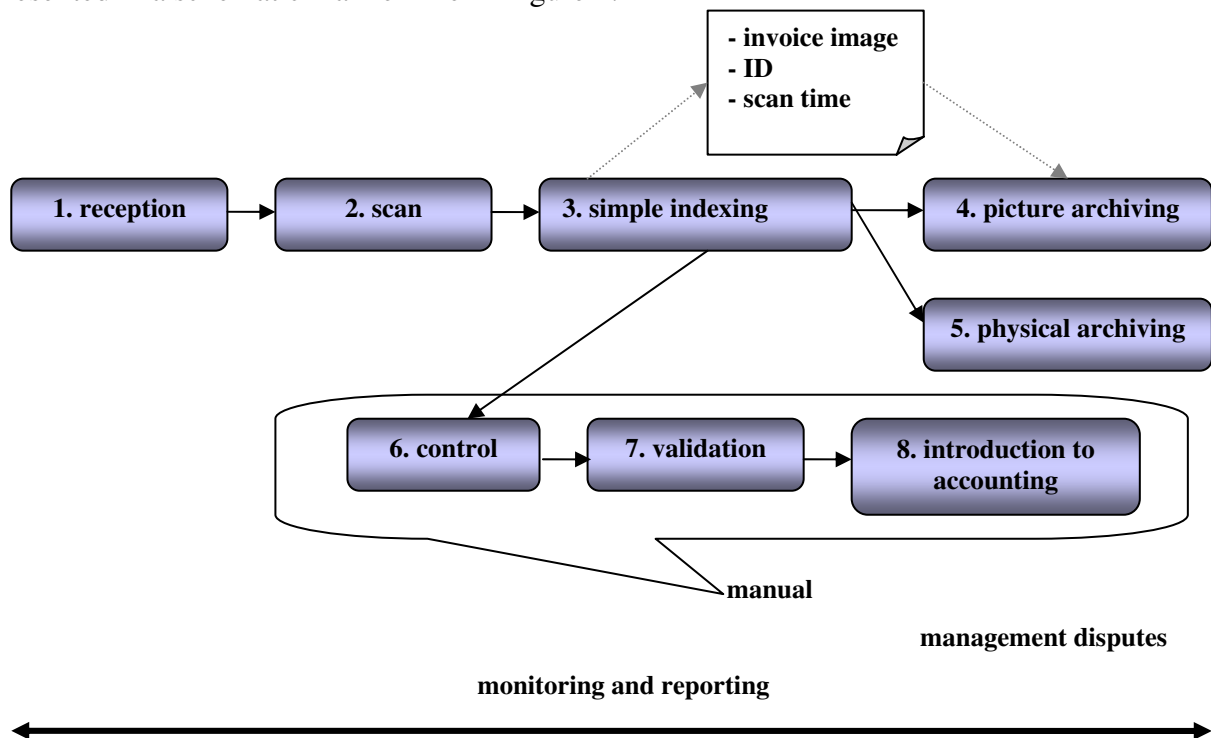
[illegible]

- invoice image
- ID
- scan time

1. reception

2. scan

3. simple indexing

4. picture archiving

5. physical archiving

6. control

7. validation

8. introduction to accounting

manual

management disputes

monitoring and reporting